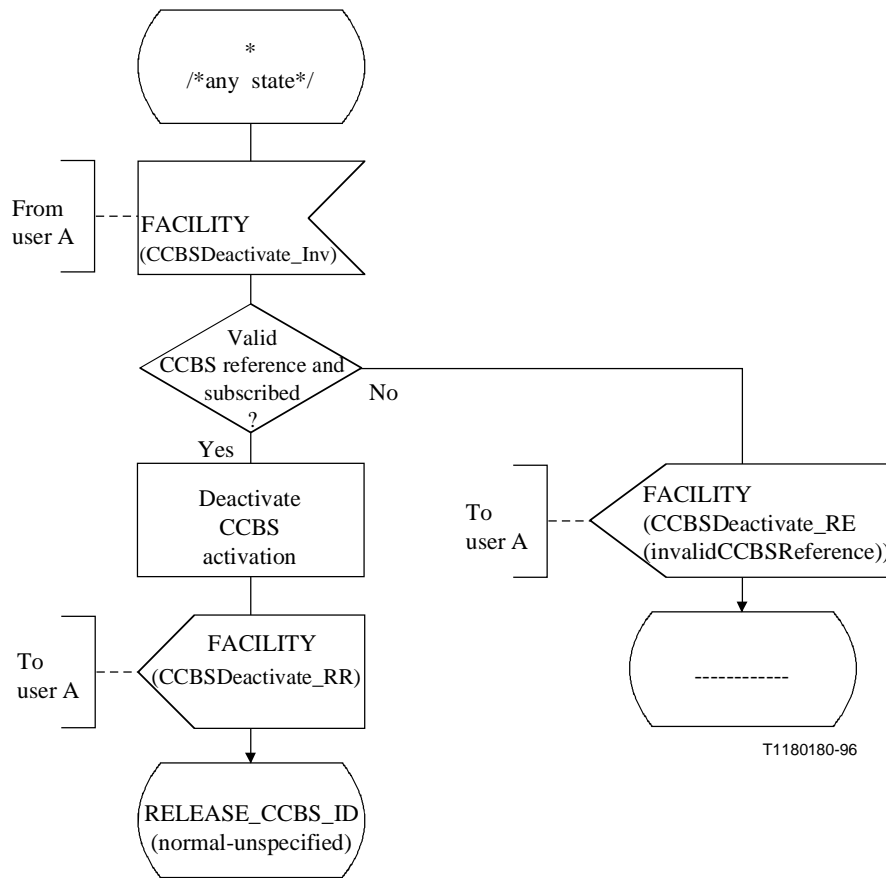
*
/*any state*/

From user A

FACILITY
(CCBSDeactivate_Inv)

Valid
CCBS reference and
subscribed
?

No

Yes

Deactivate
CCBS
activation

To user A

FACILITY
(CCBSDeactivate_RE
(invalidCCBSReference))

To user A

FACILITY
(CCBSDeactivate_RR)

-----------

T1180180-96

RELEASE_CCBS_ID
(normal-unspecified)